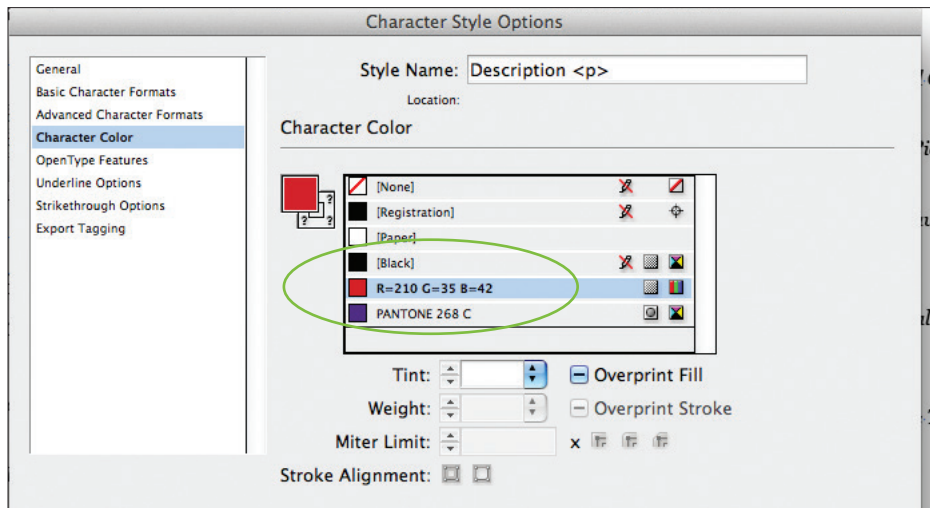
Character Style Options

General
Basic Character Formats
Advanced Character Formats
Character Color
OpenType Features
Underline Options
Strikethrough Options
Export Tagging

Style Name: Description <p>
Location:

Character Color

[None]
[Registration]
[Paper]
[Black]
R=210 G=35 B=42
PANTONE 268 C

Tint:
Overprint Fill
Weight:
Overprint Stroke
Miter Limit:
x
Stroke Alignment: